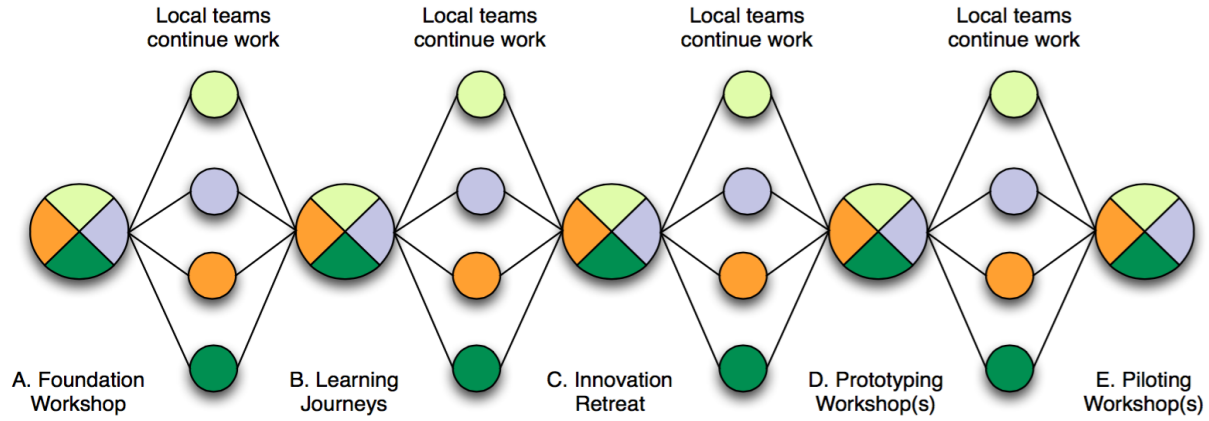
Local teams continue work

Local teams continue work

Local teams continue work

Local teams continue work

A. Foundation Workshop

B. Learning Journeys

C. Innovation Retreat

D. Prototyping Workshop(s)

E. Piloting Workshop(s)